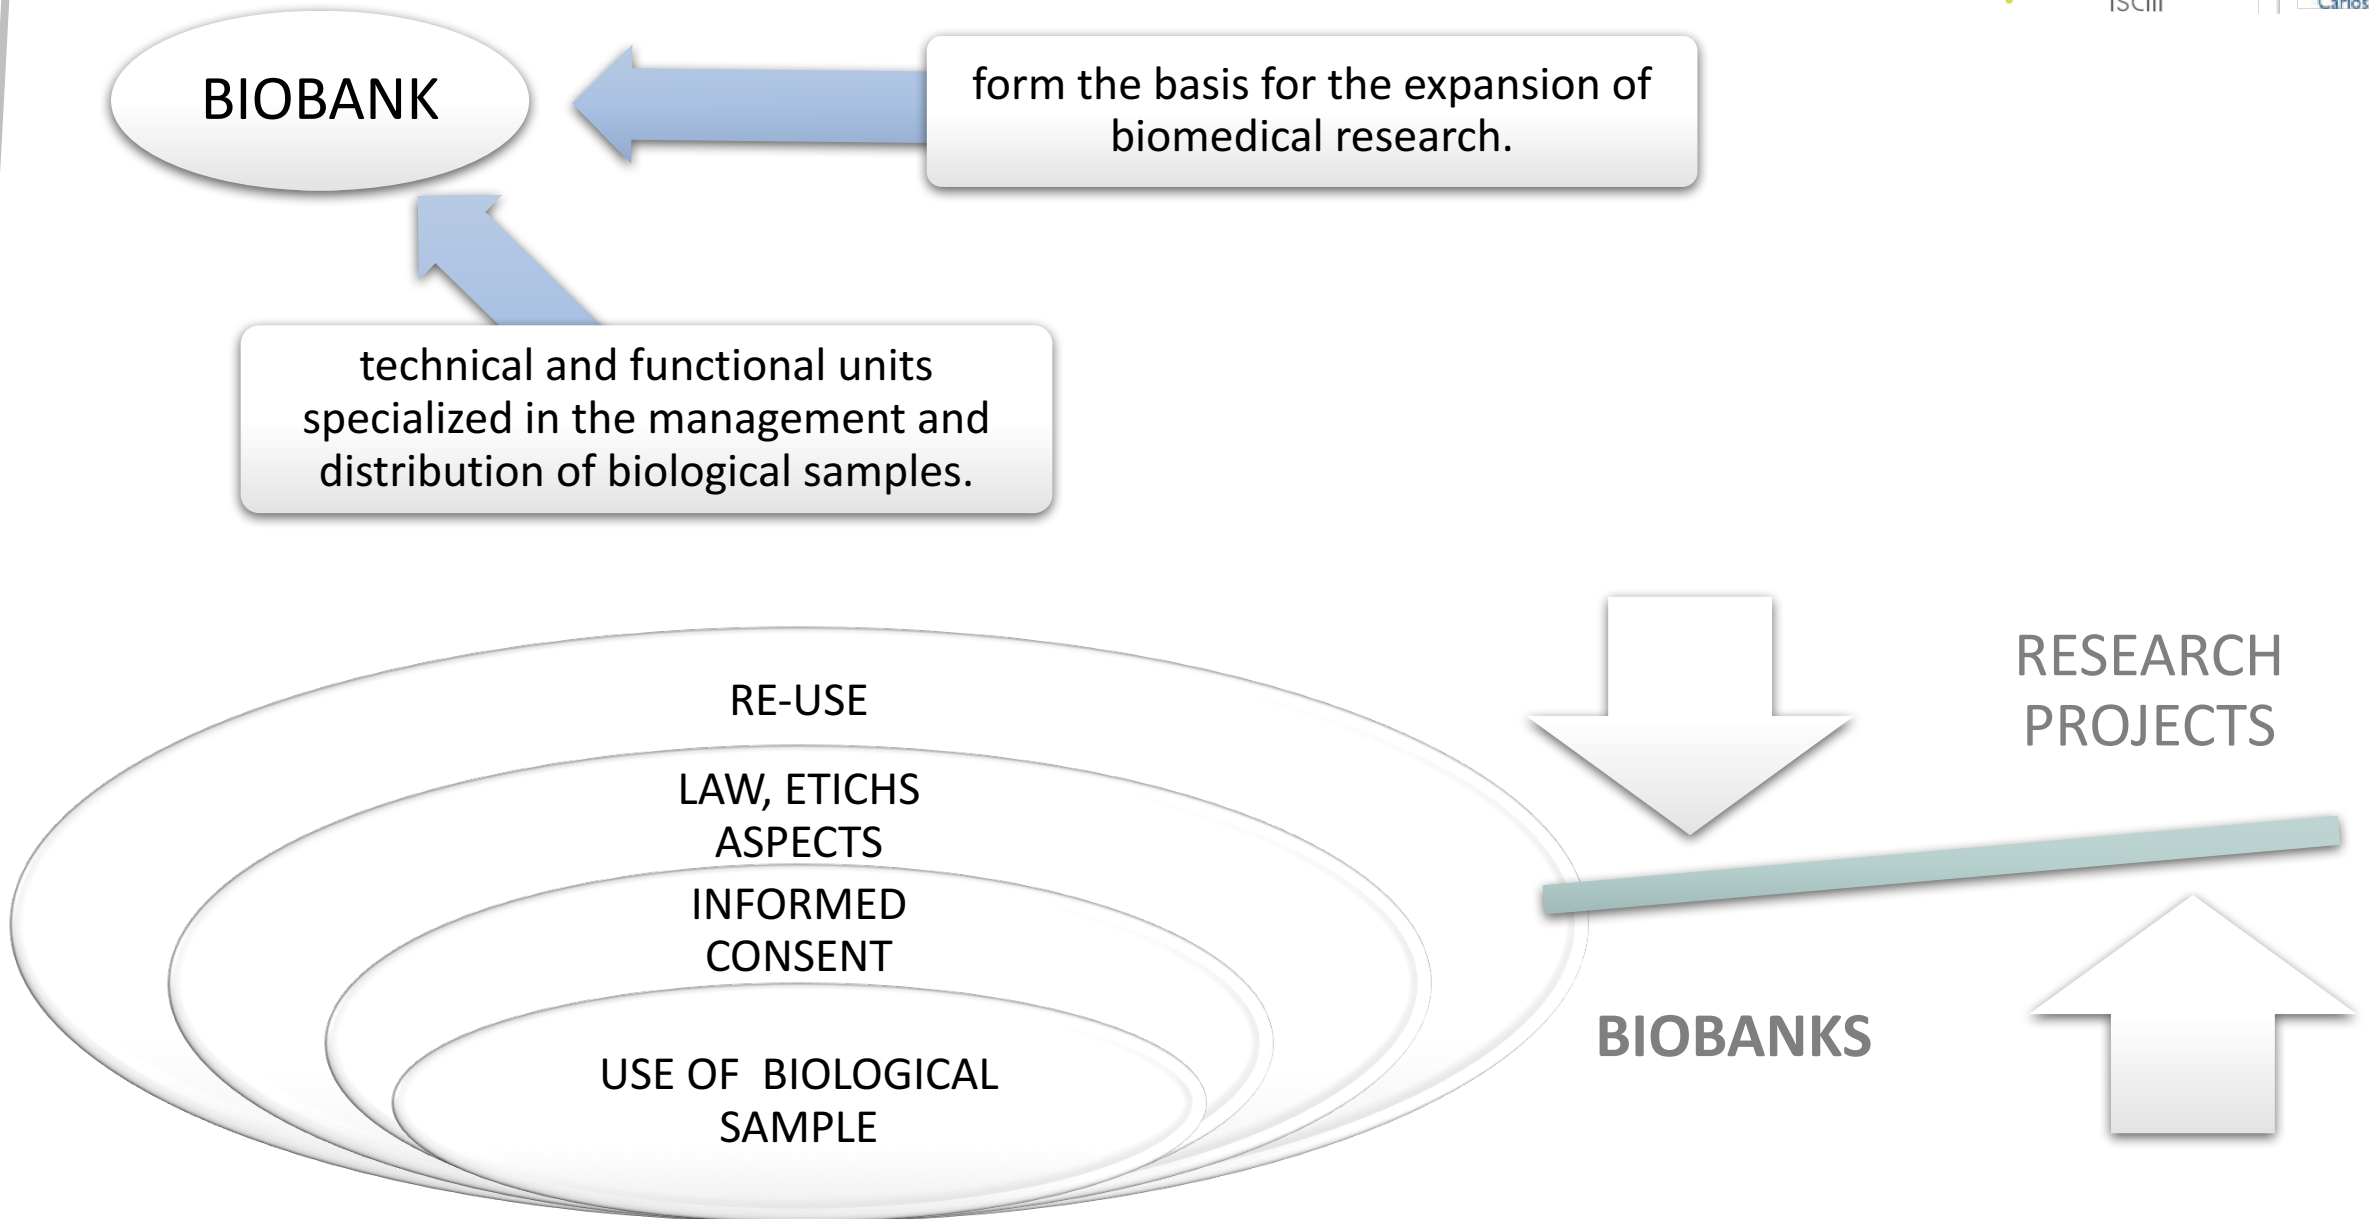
ISCIII

Carlos

BIOBANK

form the basis for the expansion of biomedical research.

technical and functional units specialized in the management and distribution of biological samples.

RE-USE

LAW, ETICHS ASPECTS

INFORMED CONSENT

USE OF BIOLOGICAL SAMPLE

RESEARCH PROJECTS

BIOBANKS